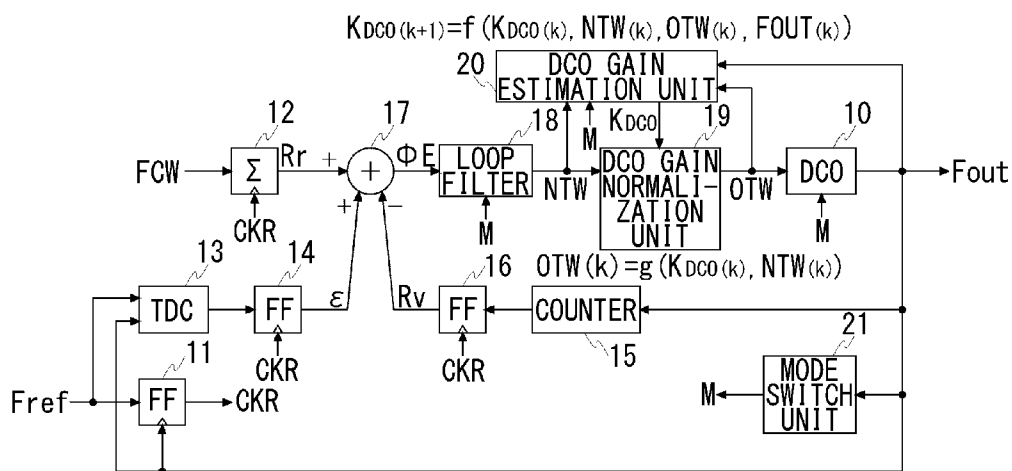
$K_{DCO(k+1)}=f(K_{DCO(k)}, NTW_{(k)}, OTW_{(k)}, FOUT_{(k)})$

20
DCO GAIN ESTIMATION UNIT

12
17
18
19
10

FCW
Σ
Rr
+
ΦE
LOOP FILTER
NTW
M
$K_{DCO}$
DCO GAIN NORMALIZATION UNIT
OTW
DCO
Fout

CKR
+
−
M
M

$OTW(k)=g(K_{DCO(k)}, NTW_{(k)})$

13
14
16

TDC
FF
ε
Rv
FF
COUNTER

CKR
CKR
15
21

Fref
FF
CKR
11
M
MODE SWITCH UNIT